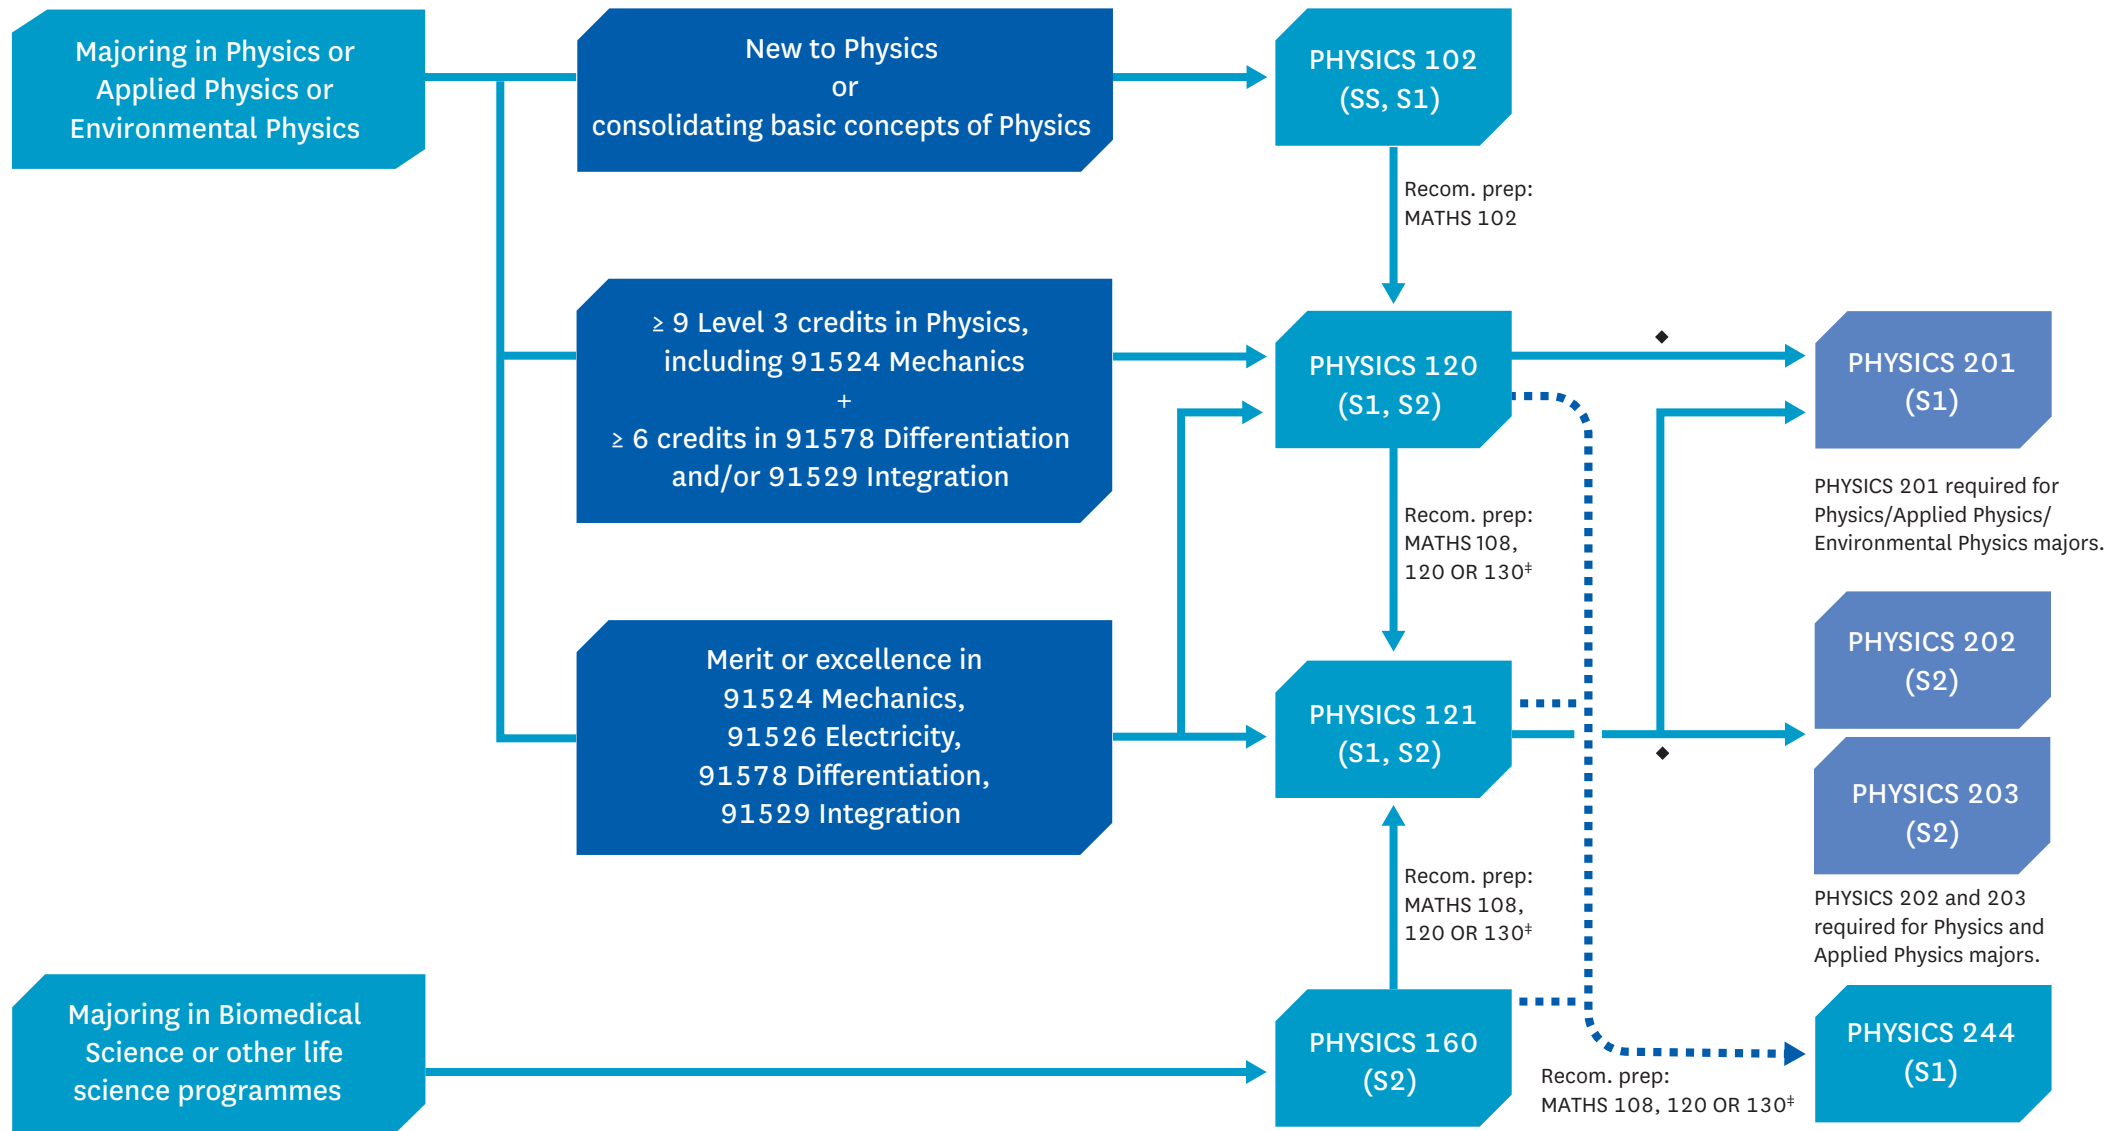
Majoring in Physics or Applied Physics or Environmental Physics

New to Physics
or
consolidating basic concepts of Physics

PHYSICS 102
(SS, S1)

Recom. prep:
MATHS 102

≥ 9 Level 3 credits in Physics, including 91524 Mechanics
+
≥ 6 credits in 91578 Differentiation and/or 91529 Integration

PHYSICS 120
(S1, S2)

◆

PHYSICS 201
(S1)

PHYSICS 201 required for Physics/Applied Physics/ Environmental Physics majors.

Recom. prep:
MATHS 108,
120 OR 130‡

Merit or excellence in 91524 Mechanics, 91526 Electricity, 91578 Differentiation, 91529 Integration

PHYSICS 121
(S1, S2)

◆

PHYSICS 202
(S2)

PHYSICS 203
(S2)

PHYSICS 202 and 203 required for Physics and Applied Physics majors.

Recom. prep:
MATHS 108,
120 OR 130‡

Majoring in Biomedical Science or other life science programmes

PHYSICS 160
(S2)

Recom. prep:
MATHS 108, 120 OR 130‡

PHYSICS 244
(S1)